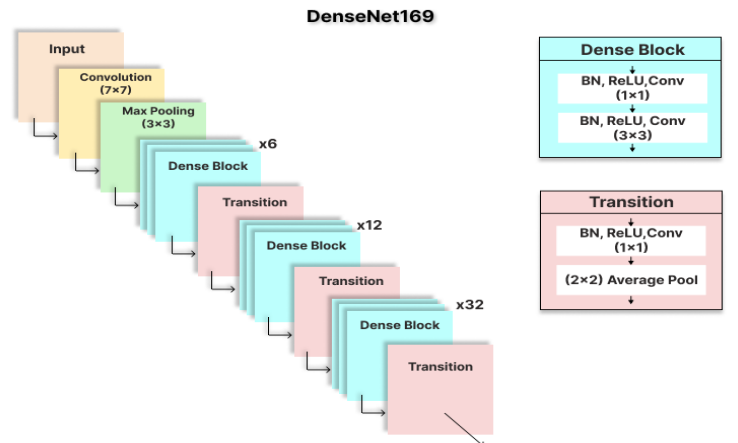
DenseNet169

Input

Convolution
(7×7)

Max Pooling
(3×3)

x6

Dense Block

Transition

x12

Dense Block

Transition

x32

Dense Block

Transition

Dense Block

BN, ReLU,Conv
(1×1)

BN, ReLU, Conv
(3×3)

Transition

BN, ReLU,Conv
(1×1)

(2×2) Average Pool